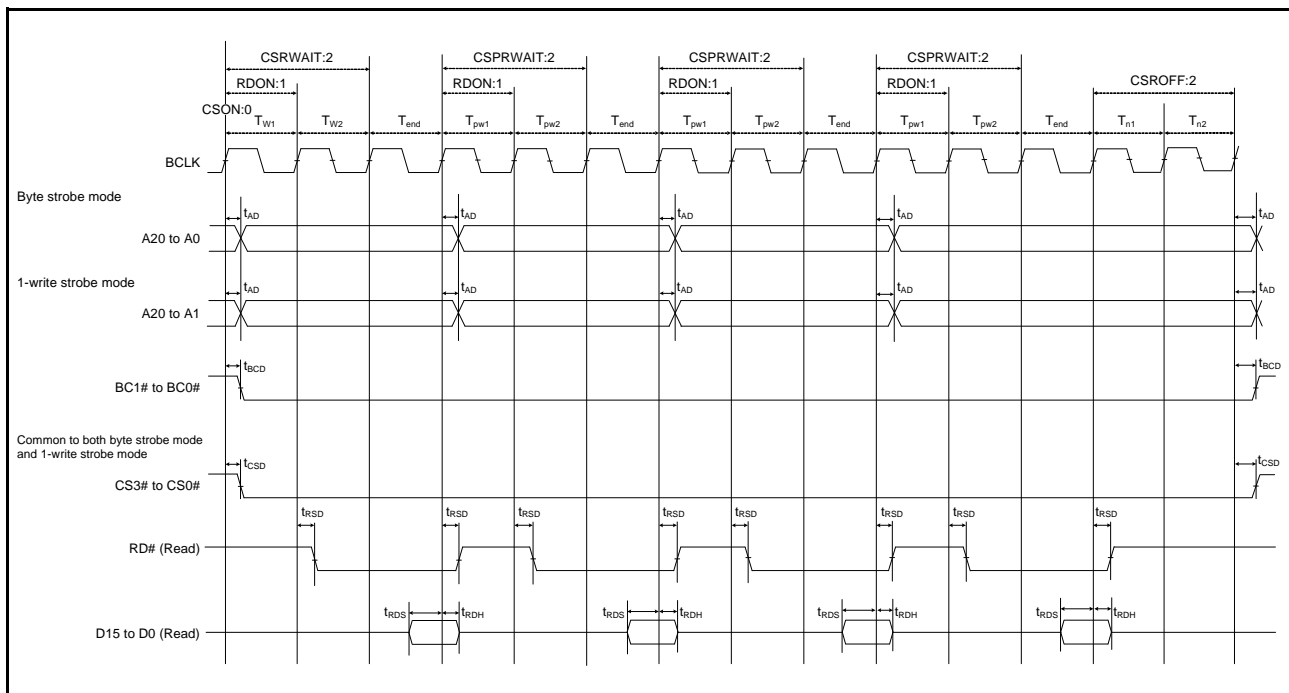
CSRWAIT:2
CSPRWAIT:2
CSPRWAIT:2
CSPRWAIT:2
RDON:1
RDON:1
RDON:1
RDON:1
CSROFF:2
CSON:0
$T_{W1}$ $T_{W2}$ $T_{end}$ $T_{pw1}$ $T_{pw2}$ $T_{end}$ $T_{pw1}$ $T_{pw2}$ $T_{end}$ $T_{pw1}$ $T_{pw2}$ $T_{end}$ $T_{n1}$ $T_{n2}$

BCLK

Byte strobe mode

$t_{AD}$ $t_{AD}$ $t_{AD}$ $t_{AD}$ $t_{AD}$

A20 to A0

1-write strobe mode

$t_{AD}$ $t_{AD}$ $t_{AD}$ $t_{AD}$ $t_{AD}$

A20 to A1

$t_{BCD}$ $t_{BCD}$

BC1# to BC0#

Common to both byte strobe mode and 1-write strobe mode

$t_{CSD}$ $t_{CSD}$

CS3# to CS0#

$t_{RSD}$ $t_{RSD}$ $t_{RSD}$ $t_{RSD}$ $t_{RSD}$ $t_{RSD}$ $t_{RSD}$ $t_{RSD}$

RD# (Read)

$t_{RDS}$ $t_{RDH}$ $t_{RDS}$ $t_{RDH}$ $t_{RDS}$ $t_{RDH}$ $t_{RDS}$ $t_{RDH}$

D15 to D0 (Read)